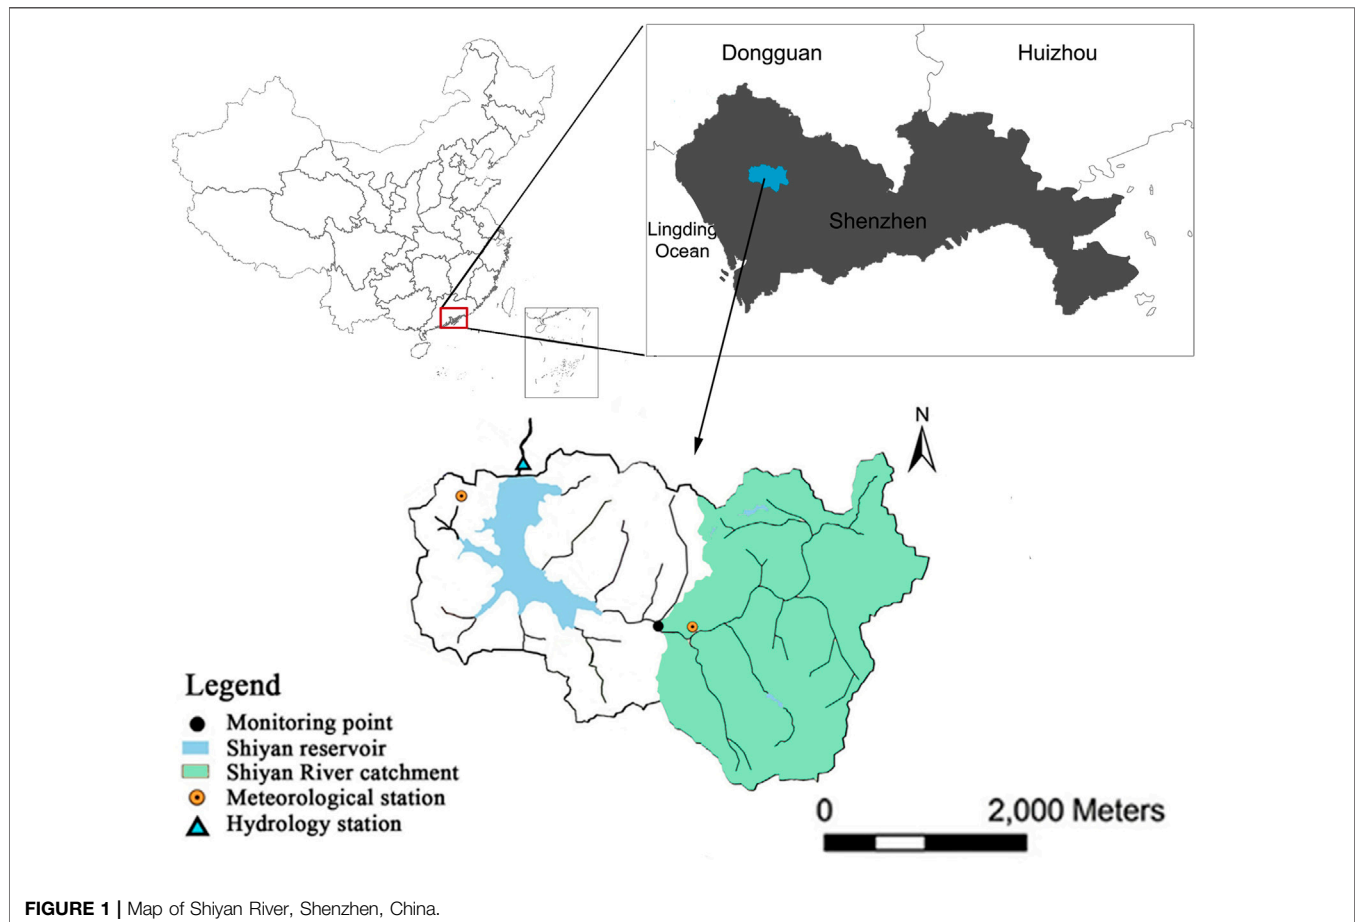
Dongguan

Huizhou

Lingding Ocean

Shenzhen

N

Legend

Monitoring point

Shiyan reservoir

Shiyan River catchment

Meteorological station

Hydrology station

0

2,000 Meters

FIGURE 1 | Map of Shiyan River, Shenzhen, China.